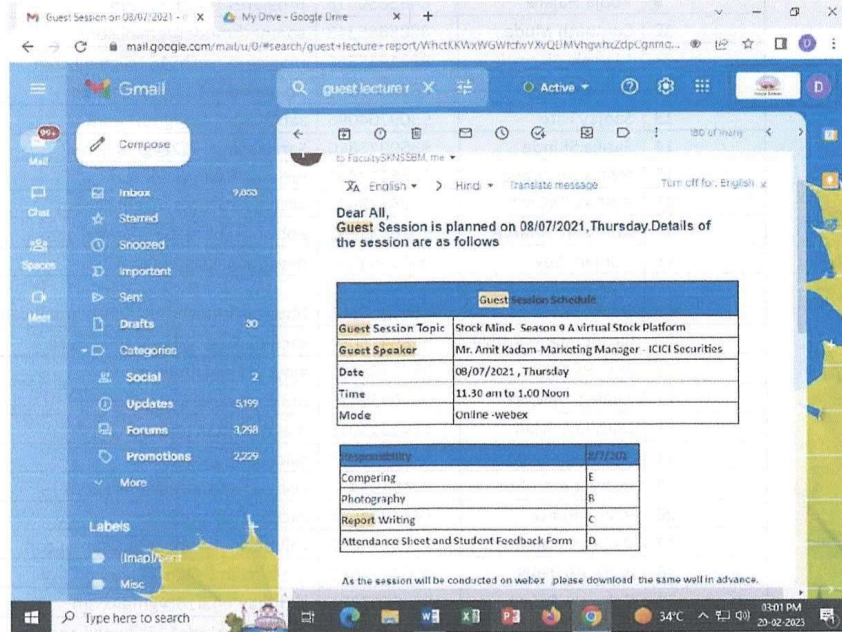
Guest Session on 08/07/2021 - × My Drive - Google Drive × +

mail.google.com/mail/u/0/#search/guest+lecture+report/WhctKKWxWGWtcfwYXvQDMVhgwhcZdpCgnmo...

Gmail

guest lecture r

Active

99+ Mail

Chat

Spaces

Meet

Compose

Inbox 9,853

Starred

Snoozed

Important

Sent

Drafts 30

Categories

Social 2

Updates 5,199

Forums 3,298

Promotions 2,229

More

Labels

[Imap]/Sent

Misc

180 of many

to FacultySKNSSBM, me

English > Hindi Translate message Turn off for: English

Dear All,
Guest Session is planned on 08/07/2021,Thursday.Details of the session are as follows

| Guest Session Schedule | |
|---|---|
| Guest Session Topic | Stock Mind- Season 9 A virtual Stock Platform |
| Guest Speaker | Mr. Amit Kadam Marketing Manager - ICICI Securities |
| Date | 08/07/2021 , Thursday |
| Time | 11.30 am to 1.00 Noon |
| Mode | Online -webex |

| Responsibility | 8/7/202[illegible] |
|---|---|
| Compering | E |
| Photography | B |
| Report Writing | C |
| Attendance Sheet and Student Feedback Form | D |

As the session will be conducted on webex please download the same well in advance.

Type here to search

34°C 03:01 PM 20-02-2023